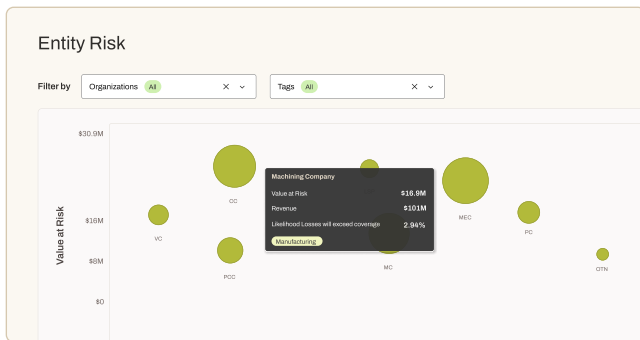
Entity Risk

Filter by Organizations All × ⌄ Tags All × ⌄

$30.9M
$16M
$8M
$0
Value at Risk

CC
VC
PCC
MC
MEC
PC
OTN

Machining Company
Value at Risk $16.9M
Revenue $101M
Likelihood Losses will exceed coverage 2.94%
Manufacturing